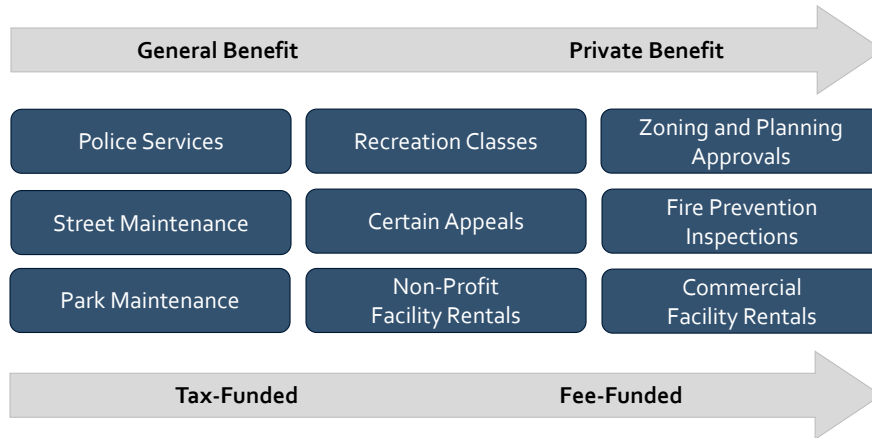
General Benefit Private Benefit

Police Services

Recreation Classes

Zoning and Planning Approvals

Street Maintenance

Certain Appeals

Fire Prevention Inspections

Park Maintenance

Non-Profit Facility Rentals

Commercial Facility Rentals

Tax-Funded Fee-Funded